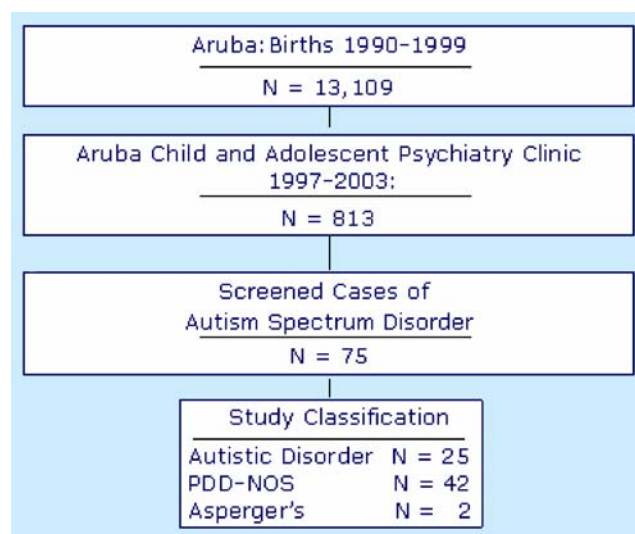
Aruba: Births 1990–1999

N = 13,109

Aruba Child and Adolescent Psychiatry Clinic 1997–2003:

N = 813

Screened Cases of Autism Spectrum Disorder

N = 75

Study Classification

Autistic Disorder N = 25
PDD-NOS N = 42
Asperger's N = 2